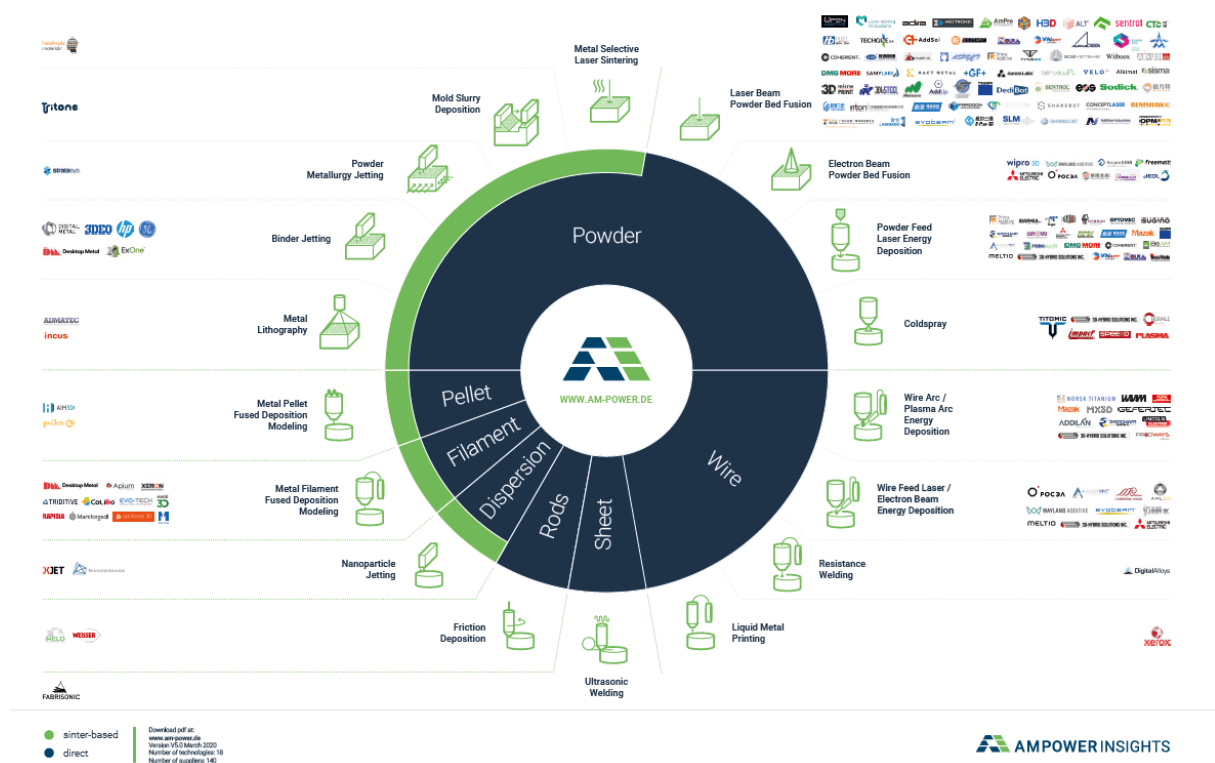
Metal Selective Laser Sintering

Laser Beam Powder Bed Fusion

Mold Slurry Deposition

Powder Metallurgy Jetting

Electron Beam Powder Bed Fusion

Binder Jetting

Powder Feed Laser Energy Deposition

Metal Lithography

Coldspray

Metal Pellet Fused Deposition Modeling

Wire Arc / Plasma Arc Energy Deposition

Metal Filament Fused Deposition Modeling

Wire Feed Laser / Electron Beam Energy Deposition

Nanoparticle Jetting

Resistance Welding

Friction Deposition

Liquid Metal Printing

Ultrasonic Welding

Powder

Pellet

Filament

Dispersion

Rods

Sheet

Wire

WWW.AM-POWER.DE

Tritone

stratasys

3DEO

ADMATEC

incus

AIM3D

Desktop Metal

Apium

XERION

TRIDITIVE

EVO-TECH

RAPIDIA

Markforged

XJET

MELD

WEISSER

FABRISONIC

adira

AmPro

H3D

sentrol

TECHGEN

AddSol

DMG MORI

+GF+

Velo3D

Sodick

SLM

CONCEPT LASER

RENISHAW

DediBot

wipro 3D

WAYLAND ADDITIVE

Freemelt

JEOL

Mazak

MELTIO

COHERENT

TITOMIC

IMPACT

SPEE3D

PLASMA

NORSK TITANIUM

WAAM

MX3D

GEFERTEC

ADDILAN

PRODWAYS

Digital Alloys

xerox

sinter-based

direct

Download pdf at:
www.am-power.de
Version V5.0 March 2020
Number of technologies: 18
Number of suppliers: 140

AMPOWER INSIGHTS